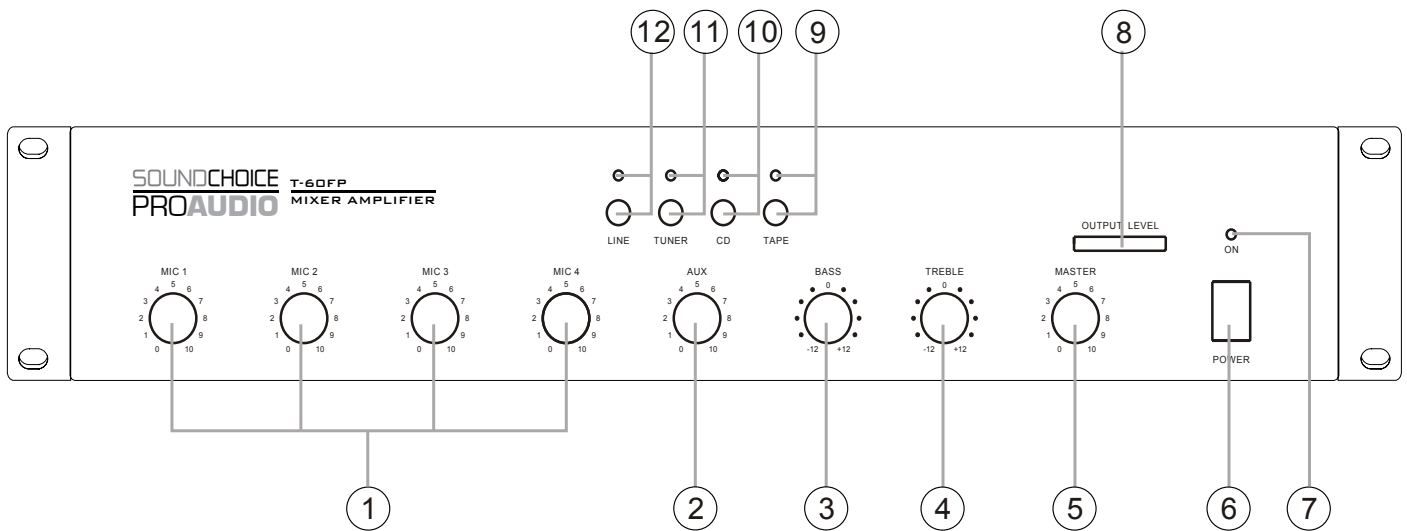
12 11 10 9

8

SOUNDCHOICE PROAUDIO

T-60FP MIXER AMPLIFIER

LINE TUNER CD TAPE

OUTPUT LEVEL

ON

MIC 1
0 1 2 3 4 5 6 7 8 9 10

MIC 2
0 1 2 3 4 5 6 7 8 9 10

MIC 3
0 1 2 3 4 5 6 7 8 9 10

MIC 4
0 1 2 3 4 5 6 7 8 9 10

AUX
0 1 2 3 4 5 6 7 8 9 10

BASS
0 -12 +12

TREBLE
0 -12 +12

MASTER
0 1 2 3 4 5 6 7 8 9 10

POWER

1 2 3 4 5 6 7